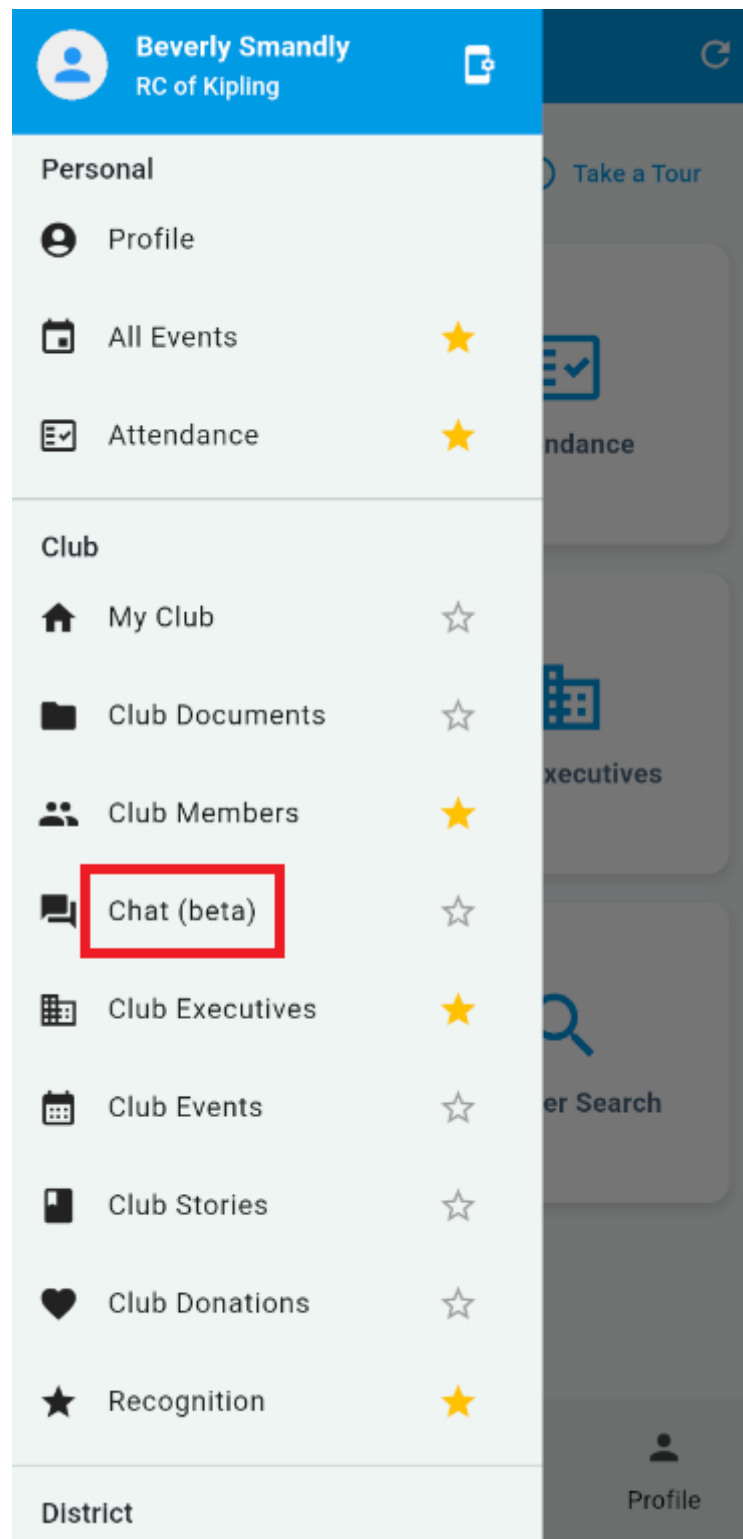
Beverly Smandly
RC of Kipling

Take a Tour

Personal

Profile

All Events

Attendance

ndance

Club

My Club

Club Documents

Club Members

xecutives

Chat (beta)

Club Executives

Club Events

er Search

Club Stories

Club Donations

Recognition

Profile

District